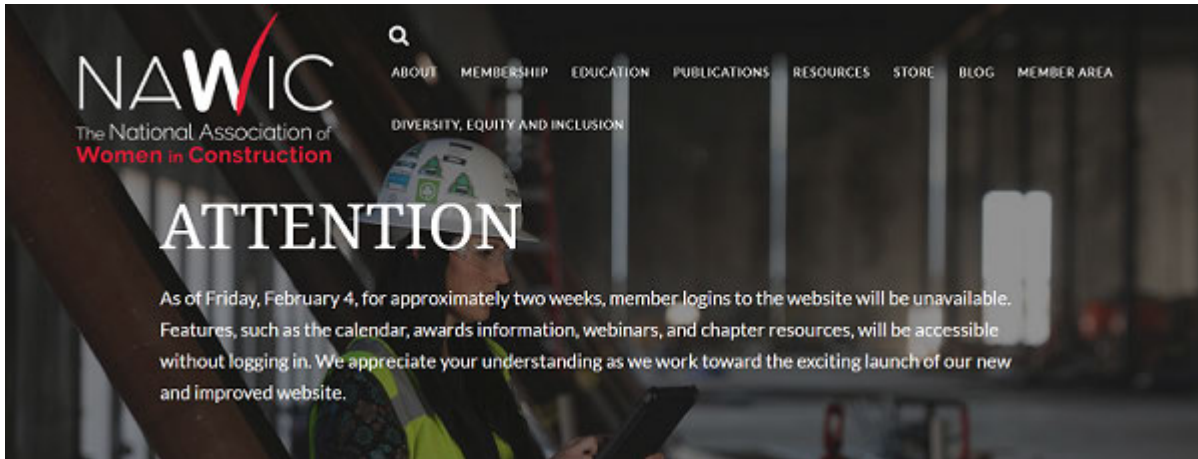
NAWIC
The National Association of
Women in Construction

ABOUT MEMBERSHIP EDUCATION PUBLICATIONS RESOURCES STORE BLOG MEMBER AREA
DIVERSITY, EQUITY AND INCLUSION

ATTENTION

As of Friday, February 4, for approximately two weeks, member logins to the website will be unavailable. Features, such as the calendar, awards information, webinars, and chapter resources, will be accessible without logging in. We appreciate your understanding as we work toward the exciting launch of our new and improved website.